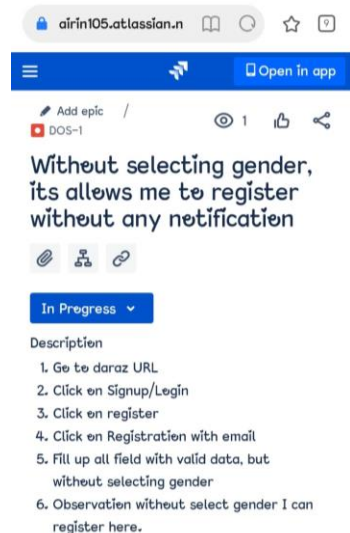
airin105.atlassian.n

9

Open in app

Add epic /

DOS-1

1

Without selecting gender, its allows me to register without any notification

In Progress

Description

1. Go to daraz URL
2. Click on Signup/Login
3. Click on register
4. Click on Registration with email
5. Fill up all field with valid data, but without selecting gender
6. Observation without select gender I can register here.